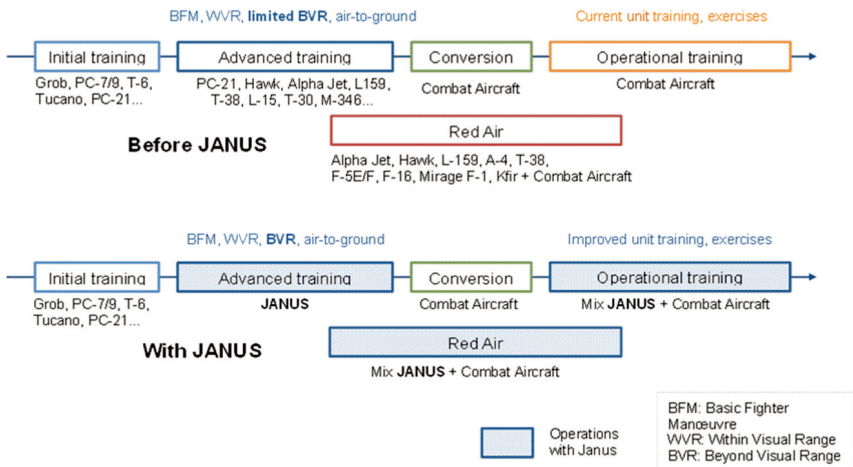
BFM, WVR, limited BVR, air-to-ground

Current unit training, exercises

Initial training

Grob, PC-7/9, T-6, Tucano, PC-21...

Advanced training

PC-21, Hawk, Alpha Jet, L159, T-38, L-15, T-30, M-346...

Conversion

Combat Aircraft

Operational training

Combat Aircraft

Before JANUS

Red Air

Alpha Jet, Hawk, L-159, A-4, T-38, F-5E/F, F-16, Mirage F-1, Kfir + Combat Aircraft

BFM, WVR, BVR, air-to-ground

Improved unit training, exercises

Initial training

Grob, PC-7/9, T-6, Tucano, PC-21...

Advanced training

JANUS

Conversion

Combat Aircraft

Operational training

Mix JANUS + Combat Aircraft

With JANUS

Red Air

Mix JANUS + Combat Aircraft

Operations with Janus

BFM: Basic Fighter Manœuvre
WVR: Within Visual Range
BVR: Beyond Visual Range